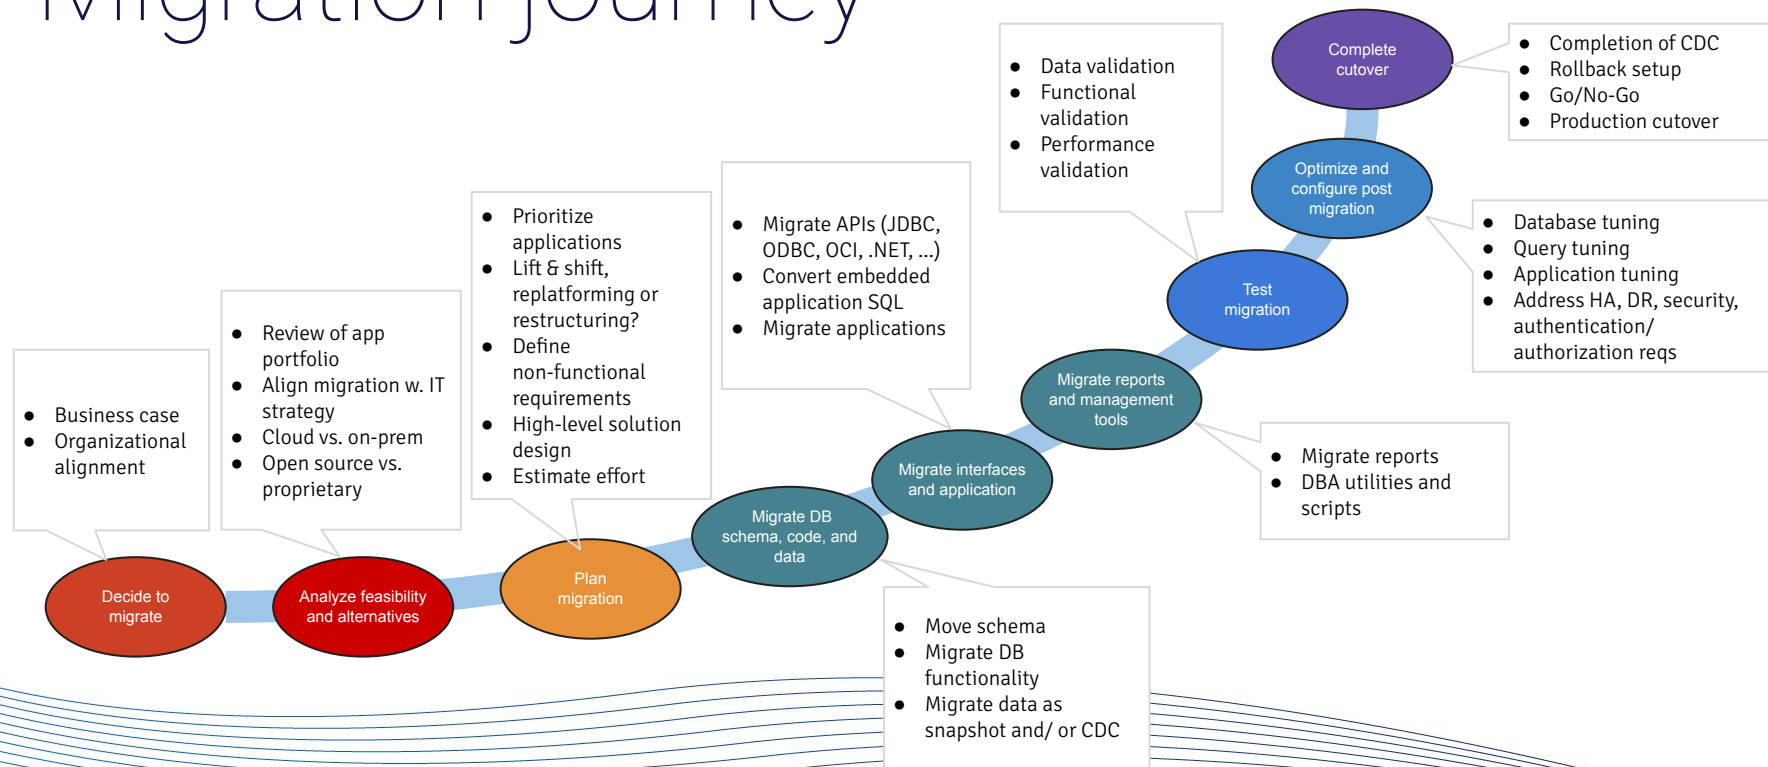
Migration journey

- Business case
- Organizational alignment

Decide to migrate

- Review of app portfolio
- Align migration w. IT strategy
- Cloud vs. on-prem
- Open source vs. proprietary

Analyze feasibility and alternatives

- Prioritize applications
- Lift & shift, replatforming or restructuring?
- Define non-functional requirements
- High-level solution design
- Estimate effort

Plan migration

Migrate DB schema, code, and data

- Move schema
- Migrate DB functionality
- Migrate data as snapshot and/ or CDC

- Migrate APIs (JDBC, ODBC, OCI, .NET, ...)
- Convert embedded application SQL
- Migrate applications

Migrate interfaces and application

Migrate reports and management tools

- Migrate reports
- DBA utilities and scripts

- Data validation
- Functional validation
- Performance validation

Test migration

Optimize and configure post migration

- Database tuning
- Query tuning
- Application tuning
- Address HA, DR, security, authentication/ authorization reqs

Complete cutover

- Completion of CDC
- Rollback setup
- Go/No-Go
- Production cutover